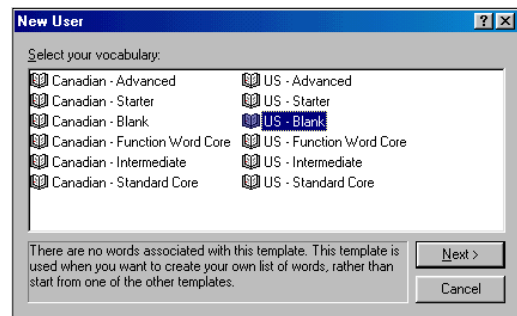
New User

?
X

Select your vocabulary:

Canadian - Advanced
Canadian - Starter
Canadian - Blank
Canadian - Function Word Core
Canadian - Intermediate
Canadian - Standard Core

US - Advanced
US - Starter
US - Blank
US - Function Word Core
US - Intermediate
US - Standard Core

There are no words associated with this template. This template is used when you want to create your own list of words, rather than start from one of the other templates.

Next >

Cancel